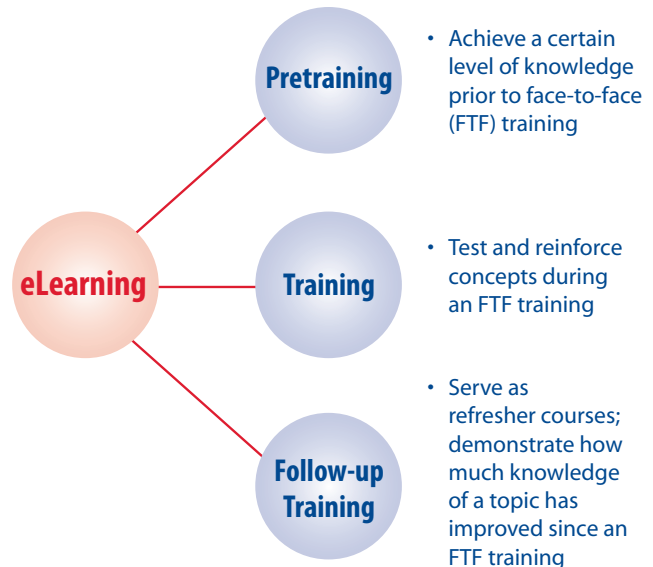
eLearning

Pretraining

• Achieve a certain level of knowledge prior to face-to-face (FTF) training

Training

• Test and reinforce concepts during an FTF training

Follow-up Training

• Serve as refresher courses; demonstrate how much knowledge of a topic has improved since an FTF training